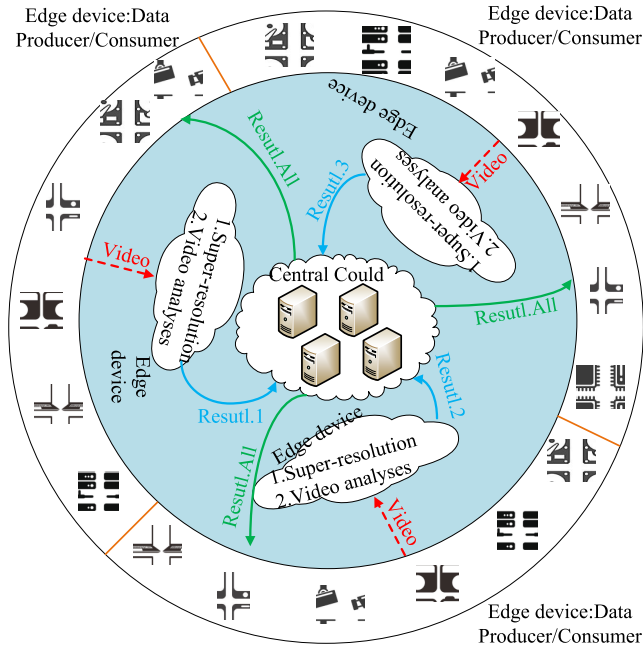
Edge device:Data Producer/Consumer

Edge device:Data Producer/Consumer

Edge device

1.Super-resolution
2.Video analyses

Video

Resutl.All

Resutl.3

1.Super-resolution
2.Video analyses

Video

Edge device

Central Could

Resutl.All

Resutl.1

Resutl.2

Resutl.All

Edge device
1.Super-resolution
2.Video analyses

Video

Edge device:Data Producer/Consumer